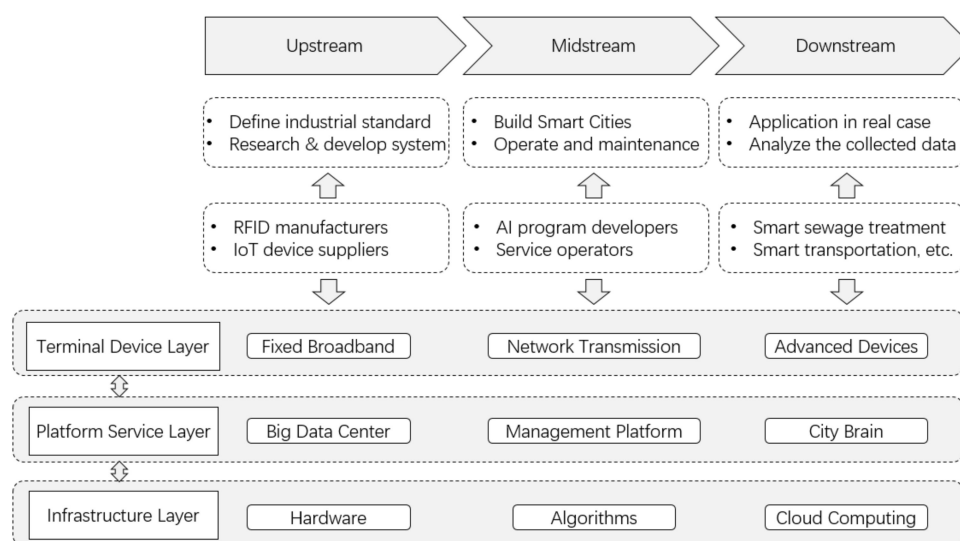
Upstream

Midstream

Downstream

• Define industrial standard
• Research & develop system

• Build Smart Cities
• Operate and maintenance

• Application in real case
• Analyze the collected data

• RFID manufacturers
• IoT device suppliers

• AI program developers
• Service operators

• Smart sewage treatment
• Smart transportation, etc.

Terminal Device Layer

Fixed Broadband

Network Transmission

Advanced Devices

Platform Service Layer

Big Data Center

Management Platform

City Brain

Infrastructure Layer

Hardware

Algorithms

Cloud Computing